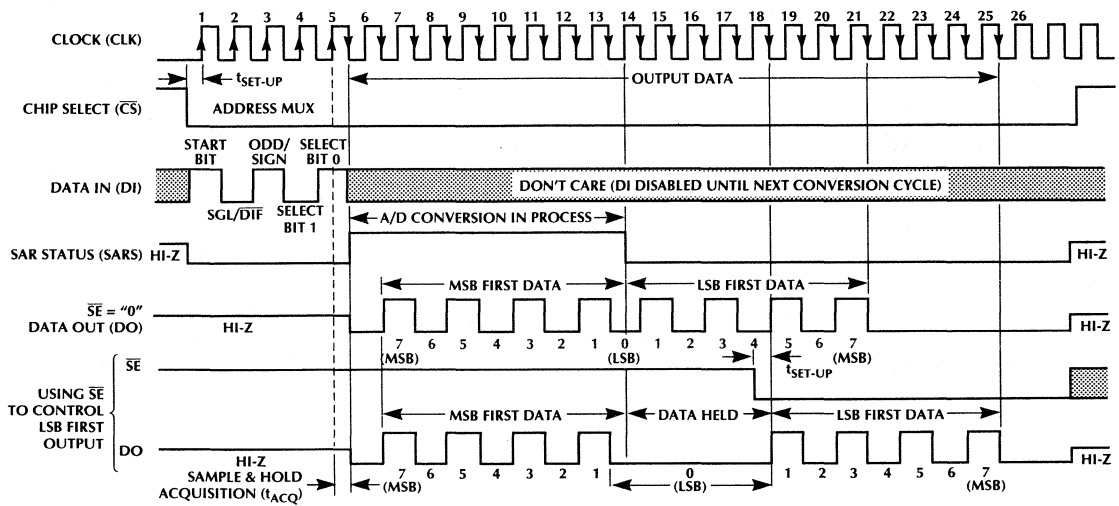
CLOCK (CLK)

1 2 3 4 5 6 7 8 9 10 11 12 13 14 15 16 17 18 19 20 21 22 23 24 25 26

$t_{SET-UP}$

OUTPUT DATA

CHIP SELECT ($\overline{CS}$)

ADDRESS MUX

START BIT

ODD/ SIGN

SELECT BIT 0

DATA IN (DI)

DON'T CARE (DI DISABLED UNTIL NEXT CONVERSION CYCLE)

SGL/$\overline{DIF}$

SELECT BIT 1

A/D CONVERSION IN PROCESS

SAR STATUS (SARS) HI-Z

HI-Z

MSB FIRST DATA

LSB FIRST DATA

$\overline{SE}$ = "0"
DATA OUT (DO)

HI-Z

HI-Z

7 (MSB) 6 5 4 3 2 1 0 (LSB) 1 2 3 4 5 6 7 (MSB)

$\overline{SE}$

$t_{SET-UP}$

USING $\overline{SE}$ TO CONTROL LSB FIRST OUTPUT

MSB FIRST DATA

DATA HELD

LSB FIRST DATA

DO

HI-Z

HI-Z

7 (MSB) 6 5 4 3 2 1 0 (LSB) 1 2 3 4 5 6 7 (MSB)

SAMPLE & HOLD ACQUISITION ($t_{ACQ}$)